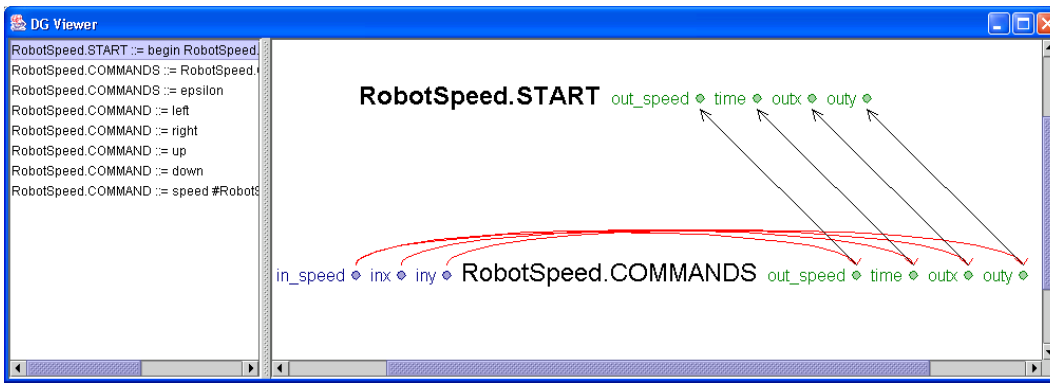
DG Viewer

RobotSpeed.START ::= begin RobotSpeed.
RobotSpeed.COMMANDS ::= RobotSpeed.
RobotSpeed.COMMANDS ::= epsilon
RobotSpeed.COMMAND ::= left
RobotSpeed.COMMAND ::= right
RobotSpeed.COMMAND ::= up
RobotSpeed.COMMAND ::= down
RobotSpeed.COMMAND ::= speed #RobotS

RobotSpeed.START out_speed time outx outy

in_speed inx iny RobotSpeed.COMMANDS out_speed time outx outy